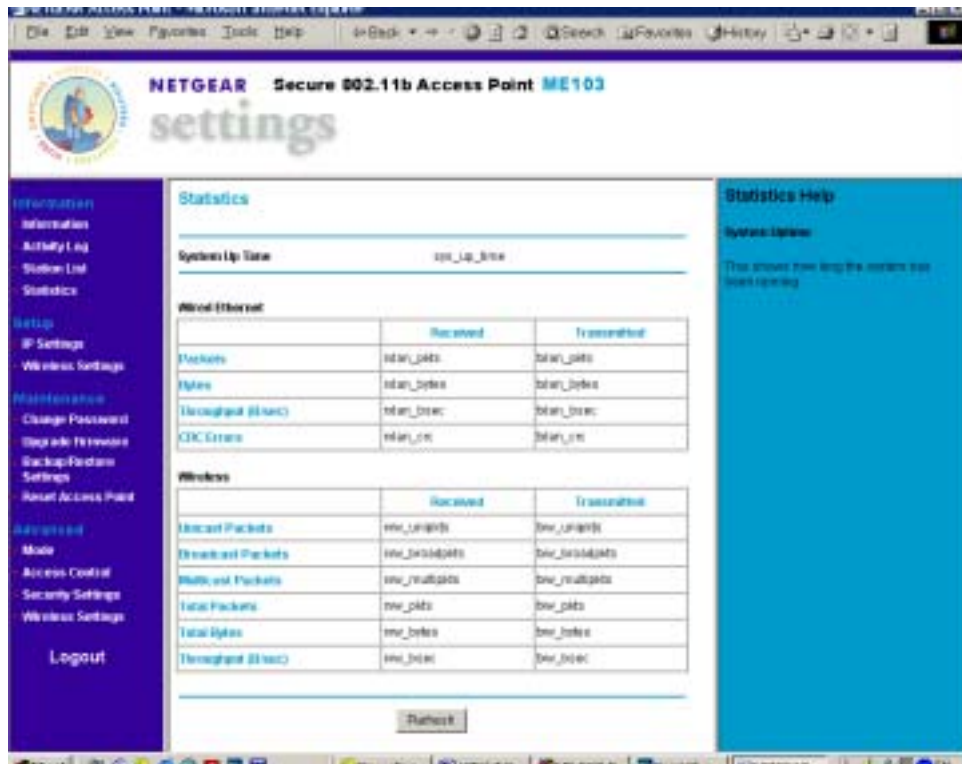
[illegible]

File Edit View Favorites Tools Help ⇐Back • → • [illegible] Search Favorites History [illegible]

NETGEAR Secure 802.11b Access Point ME103

settings

Information
Information
Activity Log
Station List
Statistics

Setup
IP Settings
Wireless Settings

Maintenance
Change Password
Upgrade Firmware
Backup/Restore Settings
Reset Access Point

Advanced
Mode
Access Control
Security Settings
Wireless Settings

Logout

Statistics

System Up Time sys_up_time

Wired Ethernet

| | Received | Transmitted |
|---|---|---|
| Packets | rxlan_pkts | txlan_pkts |
| Bytes | rxlan_bytes | txlan_bytes |
| Throughput (B/sec) | rxlan_bsec | txlan_bsec |
| CRC Errors | rxlan_crc | txlan_crc |

Wireless

| | Received | Transmitted |
|---|---|---|
| Unicast Packets | rxw_unipkts | txw_unipkts |
| Broadcast Packets | rxw_broadpkts | txw_broadpkts |
| Multicast Packets | rxw_multipkts | txw_multipkts |
| Total Packets | rxw_pkts | txw_pkts |
| Total Bytes | rxw_bytes | txw_bytes |
| Throughput (B/sec) | rxw_bsec | txw_bsec |

Refresh

Statistics Help

System Uptime

This shows how long the system has been running.

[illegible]